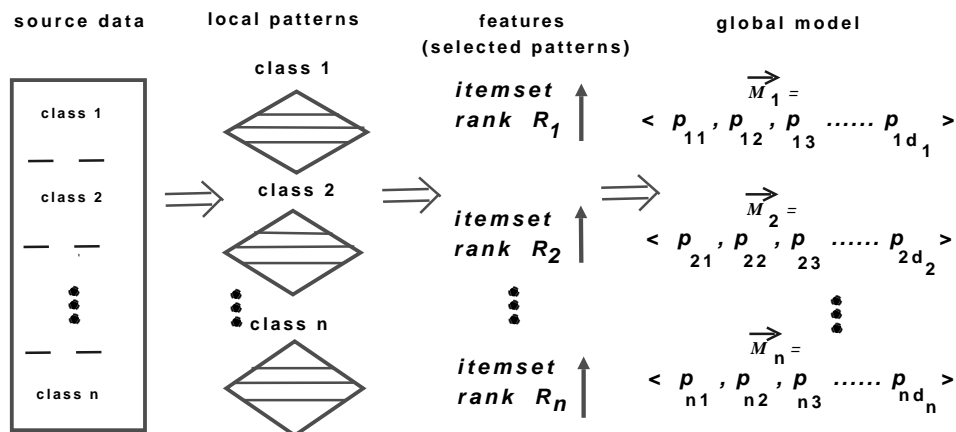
source data

class 1

class 2

class n

local patterns

class 1

class 2

class n

features
(selected patterns)

itemset
rank $R_1$

itemset
rank $R_2$

itemset
rank $R_n$

global model

$\overrightarrow{M}_1 =$
$< p_{11}, p_{12}, p_{13} \ldots\ldots p_{1d_1} >$

$\overrightarrow{M}_2 =$
$< p_{21}, p_{22}, p_{23} \ldots\ldots p_{2d_2} >$

$\overrightarrow{M}_n =$
$< p_{n1}, p_{n2}, p_{n3} \ldots\ldots p_{nd_n} >$